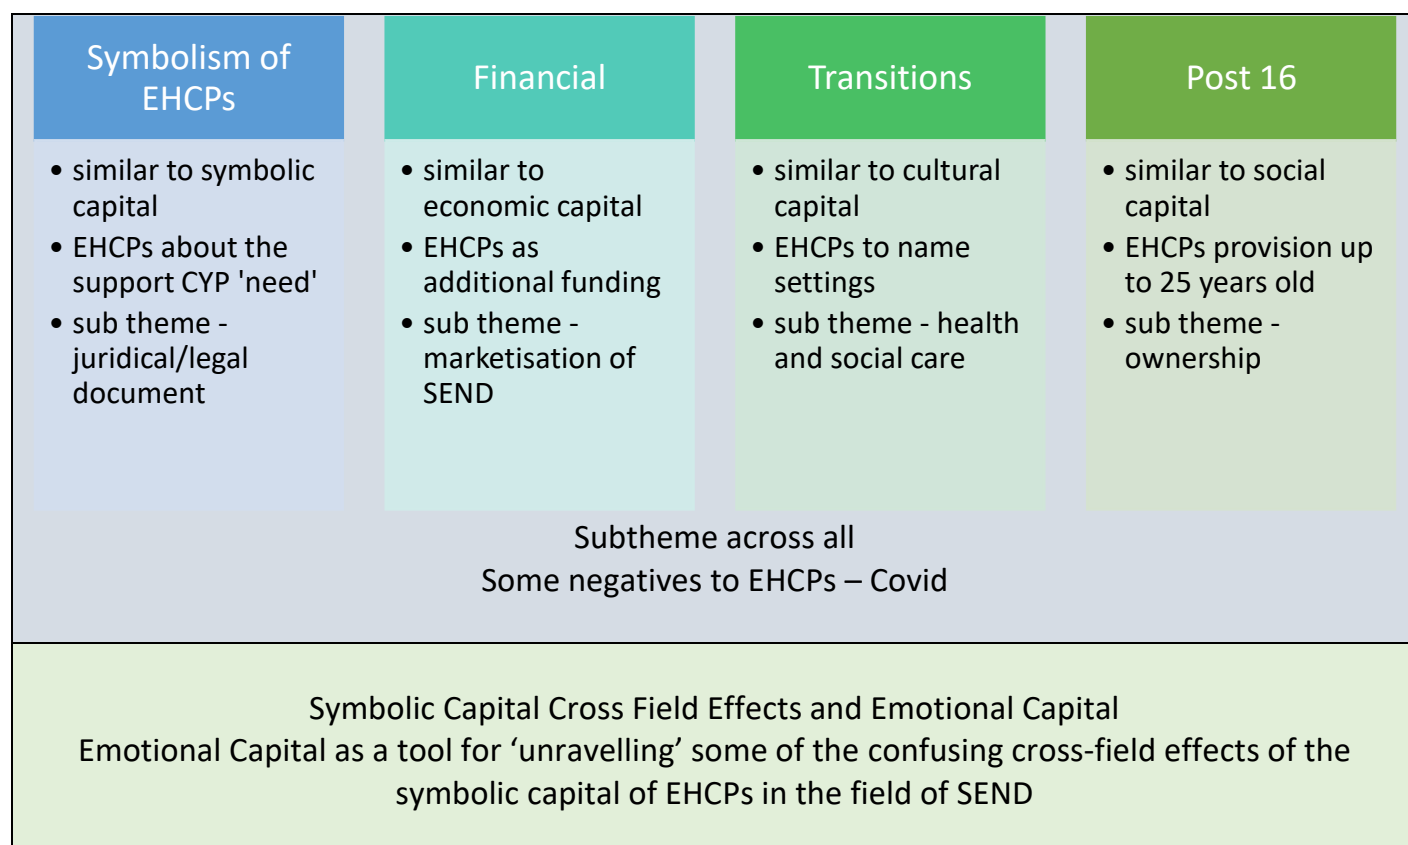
Symbolism of EHCPs

- similar to symbolic capital
- EHCPs about the support CYP 'need'
- sub theme - juridical/legal document

Financial

- similar to economic capital
- EHCPs as additional funding
- sub theme - marketisation of SEND

Transitions

- similar to cultural capital
- EHCPs to name settings
- sub theme - health and social care

Post 16

- similar to social capital
- EHCPs provision up to 25 years old
- sub theme - ownership

Subtheme across all
Some negatives to EHCPs – Covid

Symbolic Capital Cross Field Effects and Emotional Capital
Emotional Capital as a tool for ‘unravelling’ some of the confusing cross-field effects of the symbolic capital of EHCPs in the field of SEND